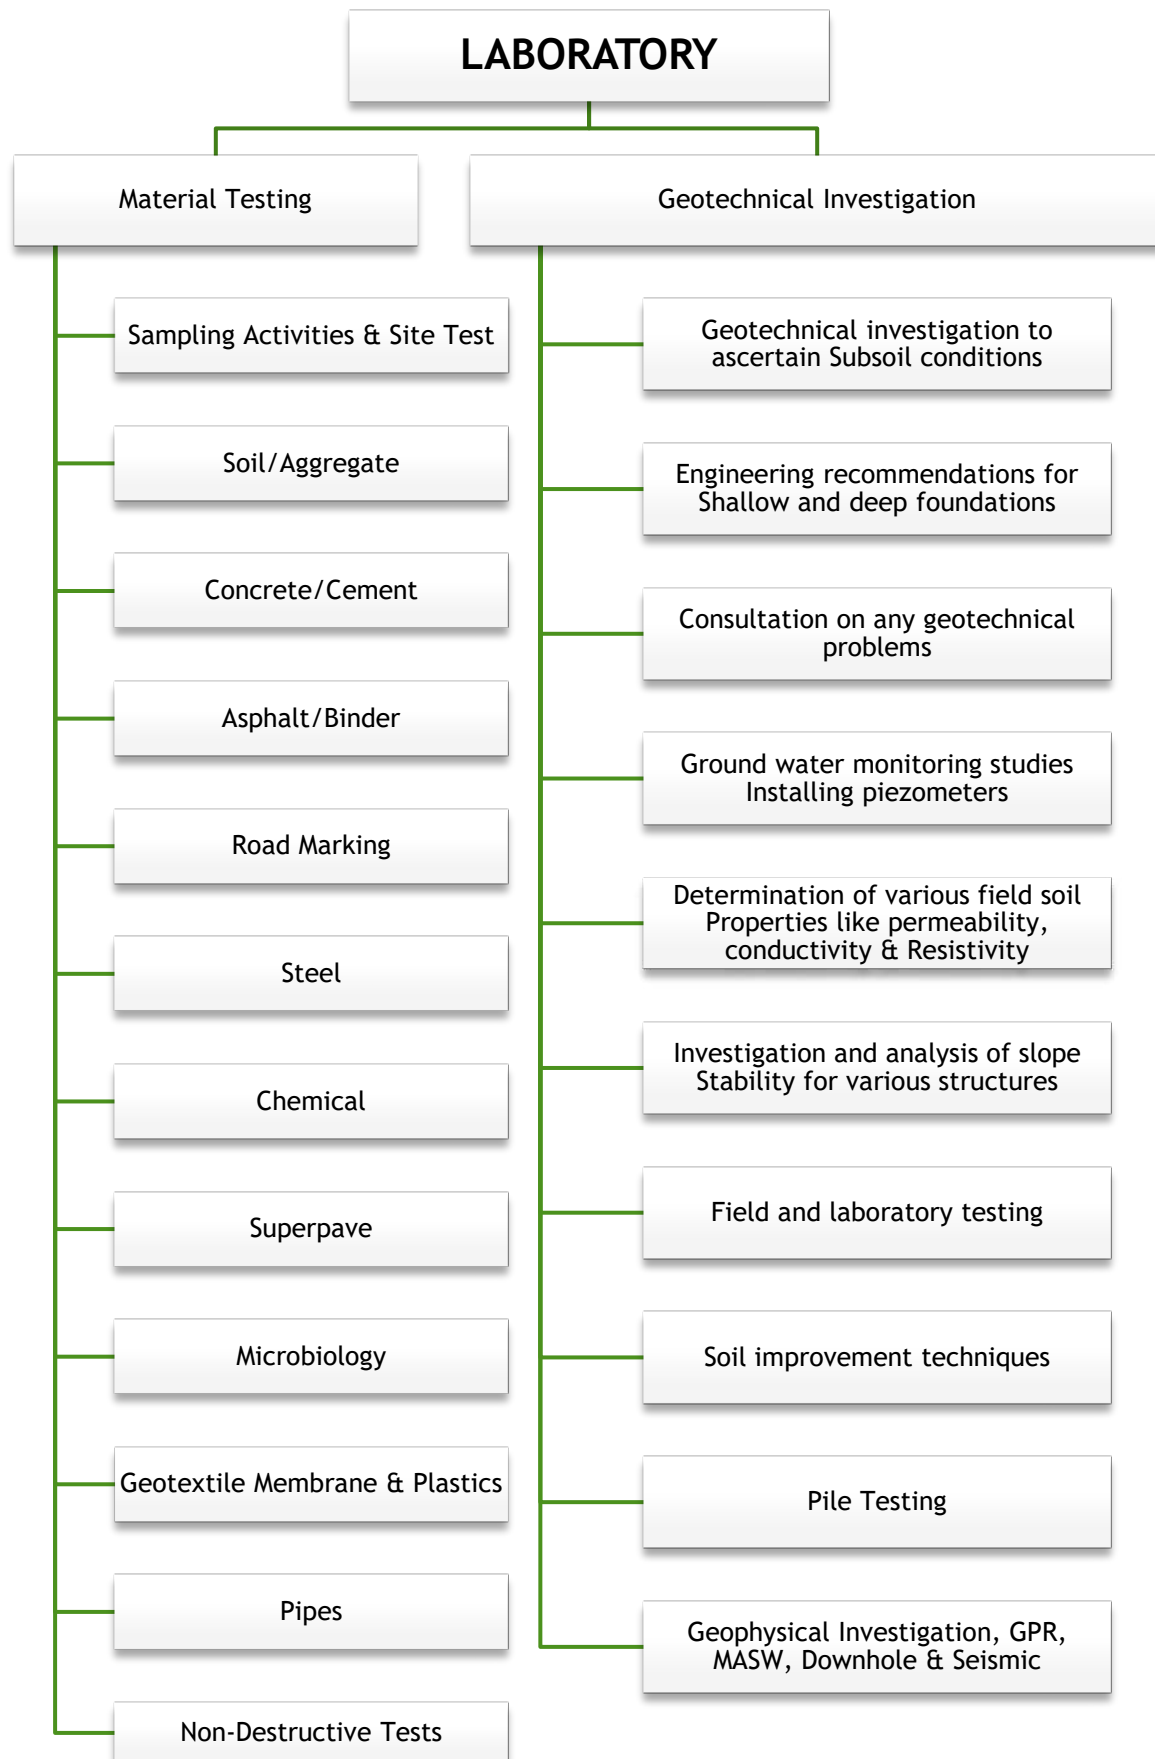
LABORATORY

Material Testing

Sampling Activities & Site Test

Soil/Aggregate

Concrete/Cement

Asphalt/Binder

Road Marking

Steel

Chemical

Superpave

Microbiology

Geotextile Membrane & Plastics

Pipes

Non-Destructive Tests

Geotechnical Investigation

Geotechnical investigation to ascertain Subsoil conditions

Engineering recommendations for Shallow and deep foundations

Consultation on any geotechnical problems

Ground water monitoring studies Installing piezometers

Determination of various field soil Properties like permeability, conductivity & Resistivity

Investigation and analysis of slope Stability for various structures

Field and laboratory testing

Soil improvement techniques

Pile Testing

Geophysical Investigation, GPR, MASW, Downhole & Seismic